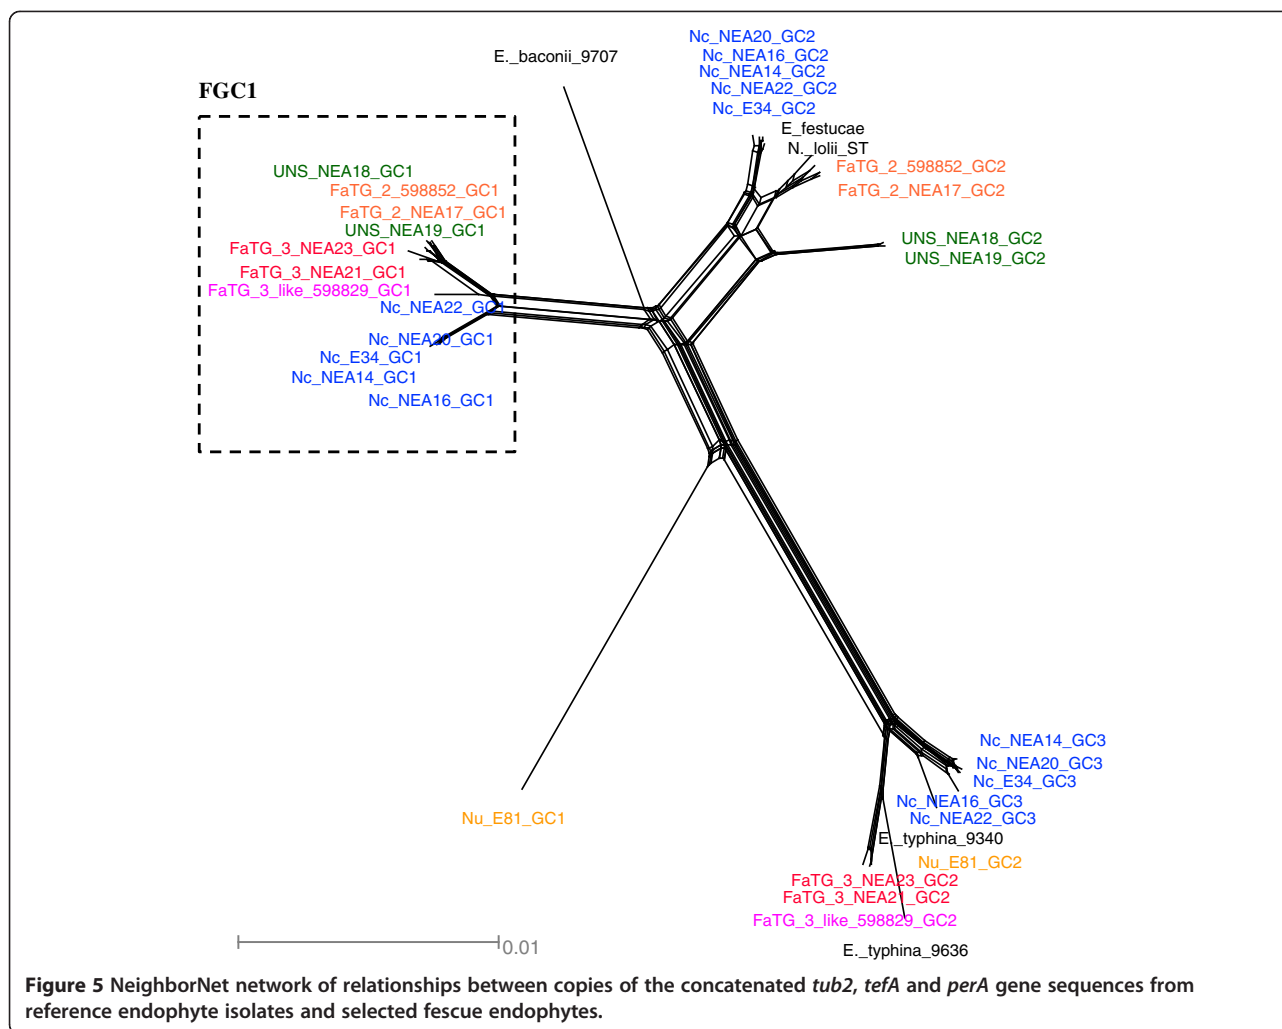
FGC1

UNS_NEA18_GC1
FaTG_2_598852_GC1
FaTG_2_NEA17_GC1
UNS_NEA19_GC1
FaTG_3_NEA23_GC1
FaTG_3_NEA21_GC1
FaTG_3_like_598829_GC1
Nc_NEA22_GC1
Nc_NEA20_GC1
Nc_E34_GC1
Nc_NEA14_GC1
Nc_NEA16_GC1

E._baconii_9707

Nc_NEA20_GC2
Nc_NEA16_GC2
Nc_NEA14_GC2
Nc_NEA22_GC2
Nc_E34_GC2
E_festucae
N._lolii_ST
FaTG_2_598852_GC2
FaTG_2_NEA17_GC2
UNS_NEA18_GC2
UNS_NEA19_GC2

Nu_E81_GC1

Nc_NEA14_GC3
Nc_NEA20_GC3
Nc_E34_GC3
Nc_NEA16_GC3
Nc_NEA22_GC3
E._typhina_9340
Nu_E81_GC2
FaTG_3_NEA23_GC2
FaTG_3_NEA21_GC2
FaTG_3_like_598829_GC2
E._typhina_9636

0.01

Figure 5 NeighborNet network of relationships between copies of the concatenated tub2, tefA and perA gene sequences from reference endophyte isolates and selected fescue endophytes.